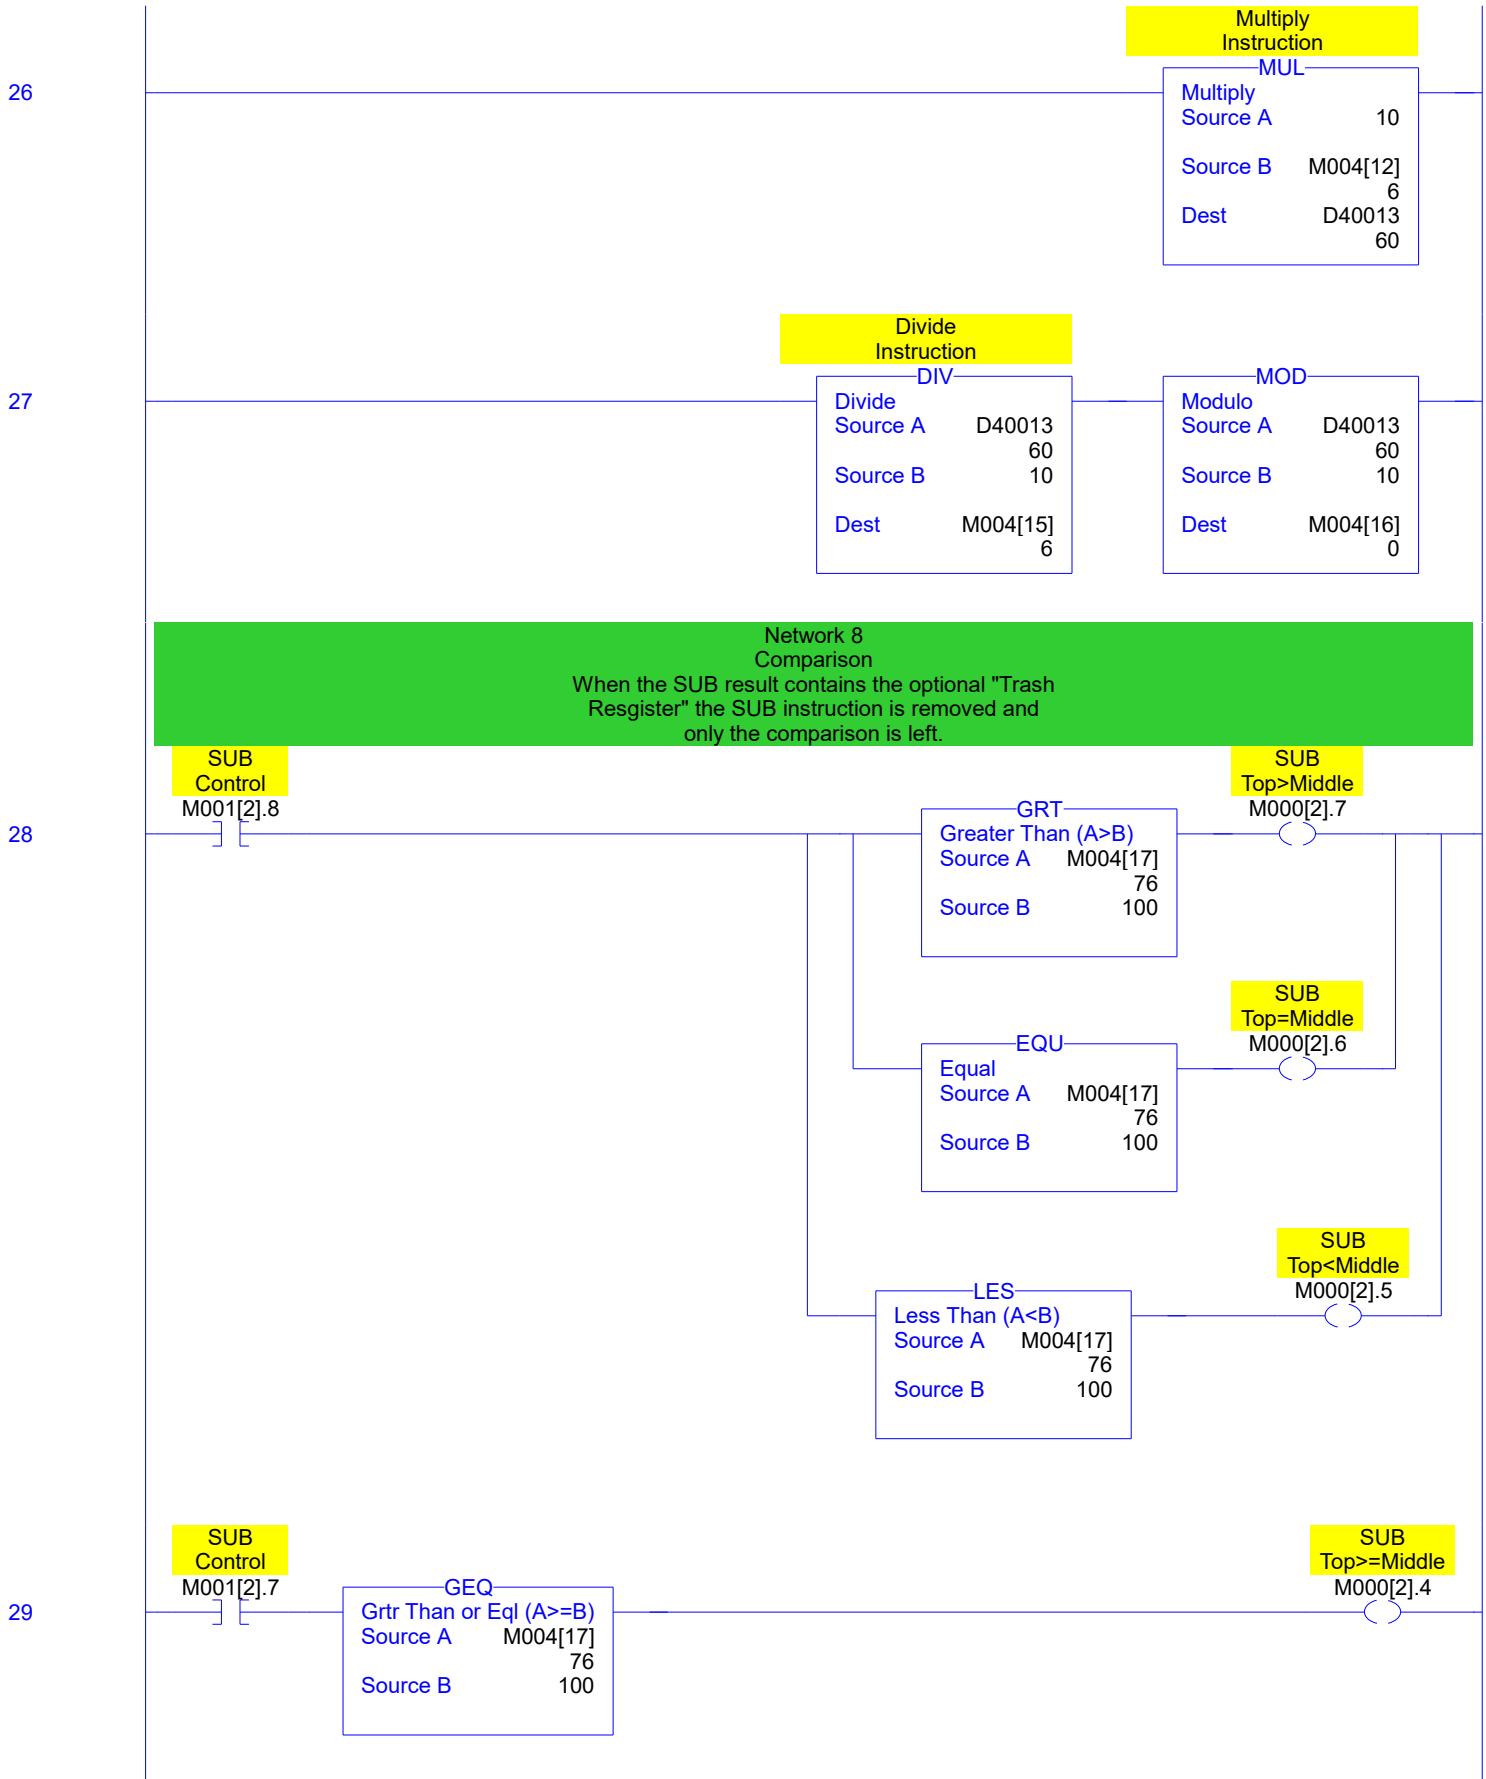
26

Multiply Instruction

MUL
Multiply
Source A 10
Source B M004[12] 6
Dest D40013 60

27

Divide Instruction

DIV
Divide
Source A D40013 60
Source B 10
Dest M004[15] 6

MOD
Modulo
Source A D40013 60
Source B 10
Dest M004[16] 0

Network 8
Comparison
When the SUB result contains the optional "Trash Resgister" the SUB instruction is removed and only the comparison is left.

28

SUB Control
M001[2].8

GRT
Greater Than (A>B)
Source A M004[17] 76
Source B 100

SUB Top>Middle
M000[2].7

EQU
Equal
Source A M004[17] 76
Source B 100

SUB Top=Middle
M000[2].6

LES
Less Than (A<B)
Source A M004[17] 76
Source B 100

SUB Top<Middle
M000[2].5

29

SUB Control
M001[2].7

GEQ
Grtr Than or Eql (A>=B)
Source A M004[17] 76
Source B 100

SUB Top>=Middle
M000[2].4